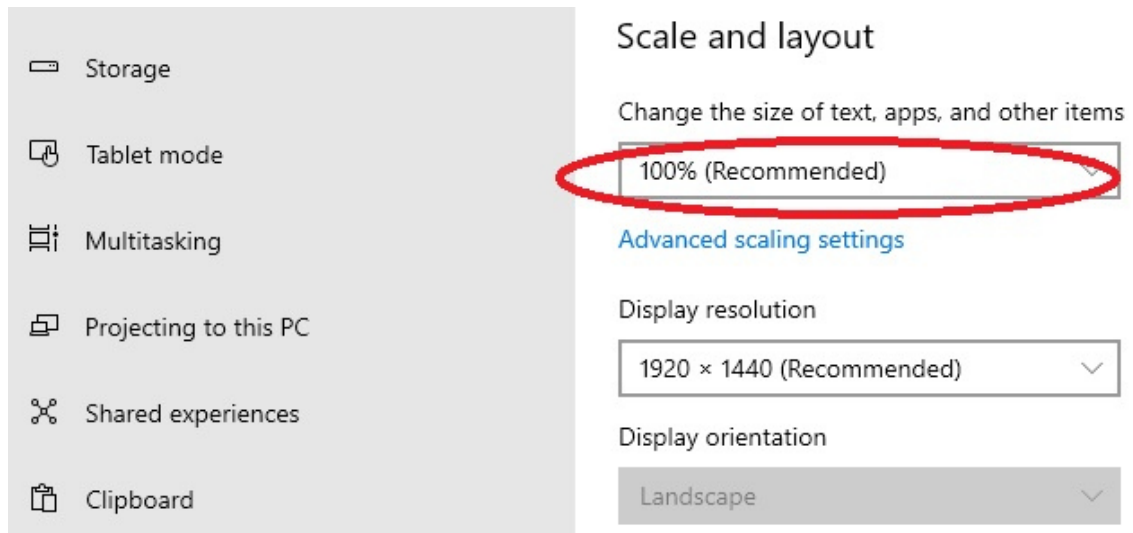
Storage

Tablet mode

Multitasking

Projecting to this PC

Shared experiences

Clipboard

Scale and layout

Change the size of text, apps, and other items

100% (Recommended)

Advanced scaling settings

Display resolution

1920 × 1440 (Recommended)

Display orientation

Landscape